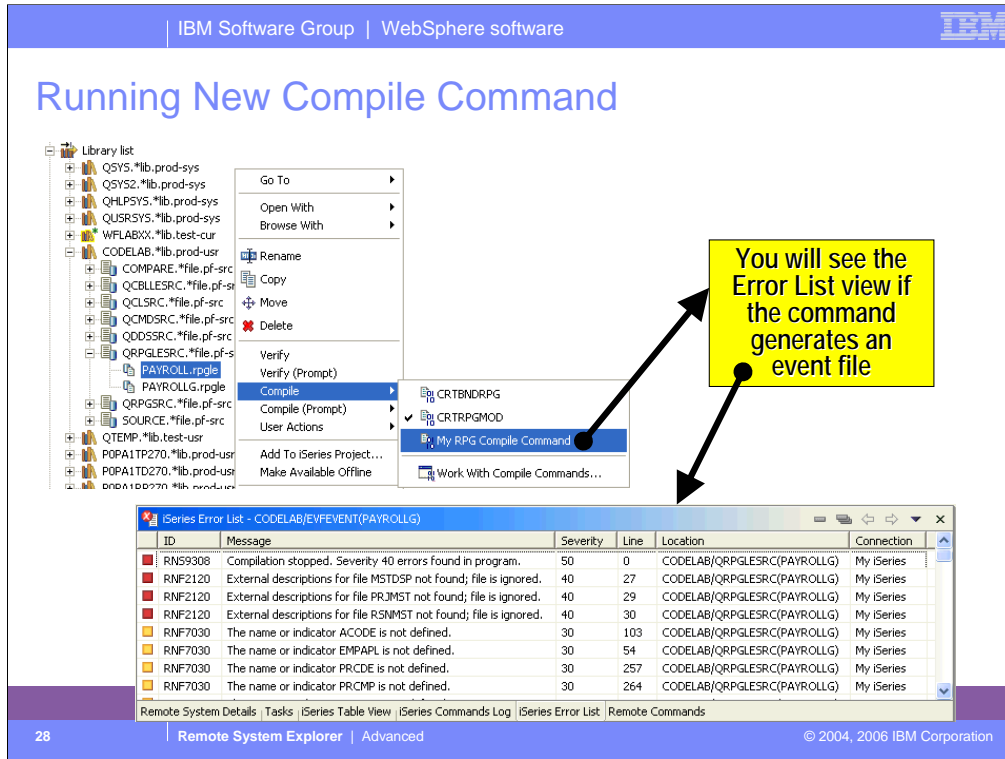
IBM Software Group | WebSphere software

IBM

Running New Compile Command

Library list
QSYS.*lib.prod-sys
QSYS2.*lib.prod-sys
QHLPSYS.*lib.prod-sys
QUSRSYS.*lib.prod-sys
WFLABXX.*lib.test-cur
CODELAB.*lib.prod-usr
COMPARE.*file.pf-src
QCBLLESRC.*file.pf-sr
QCLSRC.*file.pf-src
QCMDSRC.*file.pf-src
QDDSSRC.*file.pf-src
QRPGLESRC.*file.pf-s
PAYROLL.rpgle
PAYROLLG.rpgle
QRPGSRC.*file.pf-src
SOURCE.*file.pf-src
QTEMP.*lib.test-usr
P0PA1TP270.*lib.prod-usr
P0PA1TD270.*lib.prod-usr
P0PA1PP270.*lib.prod-usr

Go To
Open With
Browse With
Rename
Copy
Move
Delete
Verify
Verify (Prompt)
Compile
Compile (Prompt)
User Actions
Add To iSeries Project...
Make Available Offline

CRTBNDRPG
CRTRPGMOD
My RPG Compile Command
Work With Compile Commands...

You will see the Error List view if the command generates an event file

iSeries Error List - CODELAB/EVFEVENT(PAYROLLG)

| ID | Message | Severity | Line | Location | Connection |
|---|---|---|---|---|---|
| RNS9308 | Compilation stopped. Severity 40 errors found in program. | 50 | 0 | CODELAB/QRPGLESRC(PAYROLLG) | My iSeries |
| RNF2120 | External descriptions for file MSTDSP not found; file is ignored. | 40 | 27 | CODELAB/QRPGLESRC(PAYROLLG) | My iSeries |
| RNF2120 | External descriptions for file PRJMST not found; file is ignored. | 40 | 29 | CODELAB/QRPGLESRC(PAYROLLG) | My iSeries |
| RNF2120 | External descriptions for file RSNMST not found; file is ignored. | 40 | 30 | CODELAB/QRPGLESRC(PAYROLLG) | My iSeries |
| RNF7030 | The name or indicator ACODE is not defined. | 30 | 103 | CODELAB/QRPGLESRC(PAYROLLG) | My iSeries |
| RNF7030 | The name or indicator EMPAPL is not defined. | 30 | 54 | CODELAB/QRPGLESRC(PAYROLLG) | My iSeries |
| RNF7030 | The name or indicator PRCDE is not defined. | 30 | 257 | CODELAB/QRPGLESRC(PAYROLLG) | My iSeries |
| RNF7030 | The name or indicator PRCMP is not defined. | 30 | 264 | CODELAB/QRPGLESRC(PAYROLLG) | My iSeries |

Remote System Details | Tasks | iSeries Table View | iSeries Commands Log | iSeries Error List | Remote Commands

28 | Remote System Explorer | Advanced © 2004, 2006 IBM Corporation